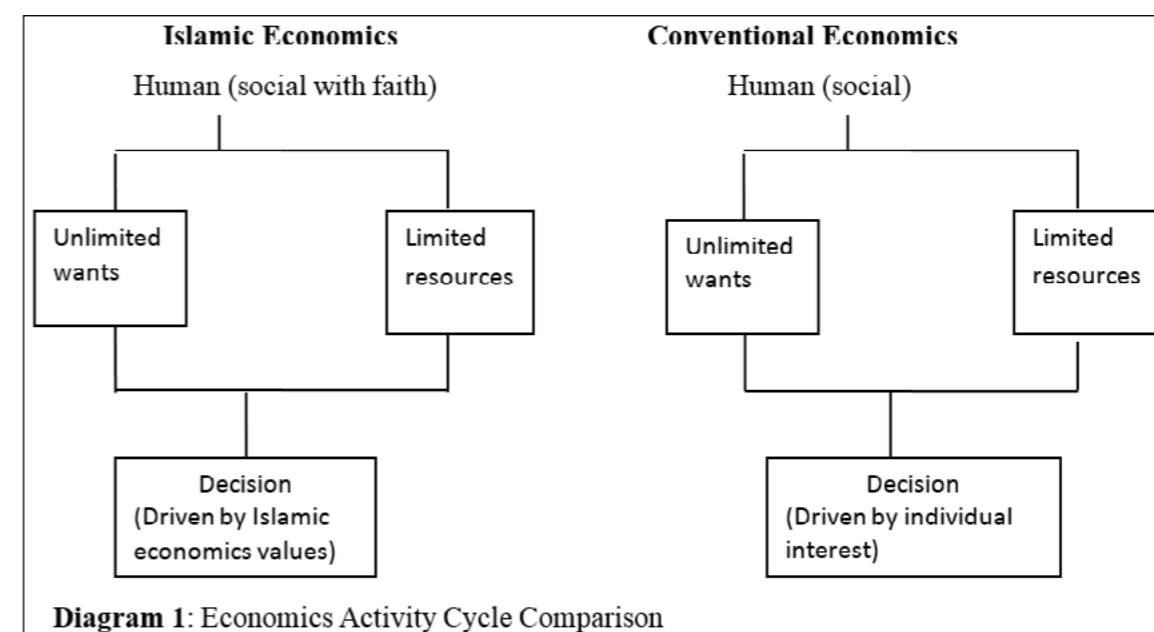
**Islamic Economics**

Human (social with faith)

Unlimited wants

Limited resources

Decision (Driven by Islamic economics values)

**Conventional Economics**

Human (social)

Unlimited wants

Limited resources

Decision (Driven by individual interest)

**Diagram 1**: Economics Activity Cycle Comparison